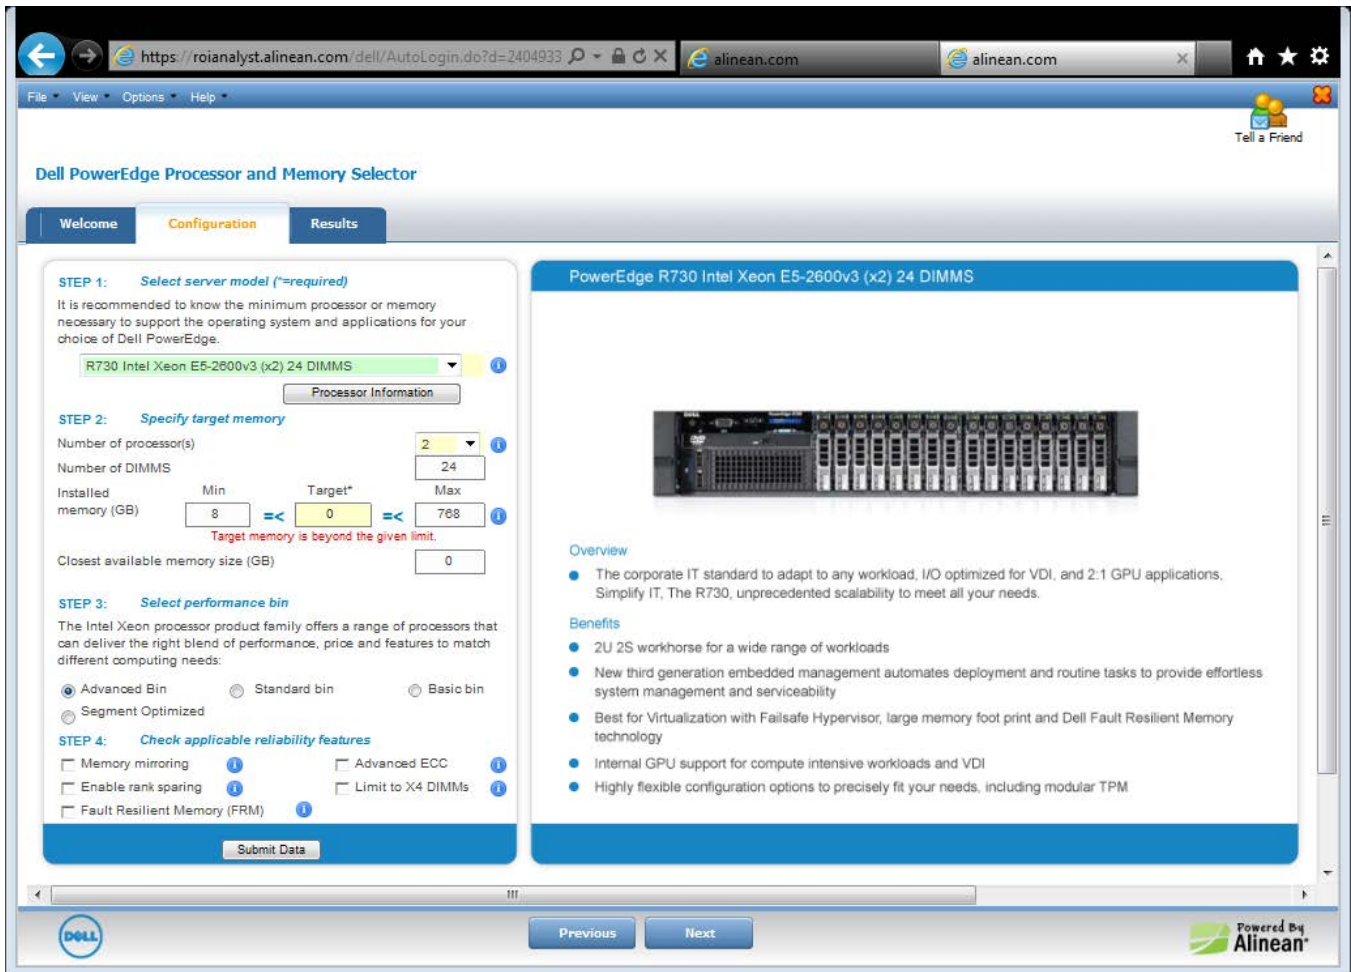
https://roianalyst.alinean.com/dell/AutoLogin.do?d=2404933

alinean.com

alinean.com

File View Options Help

Tell a Friend

Dell PowerEdge Processor and Memory Selector

Welcome Configuration Results

STEP 1: Select server model (*=required)

It is recommended to know the minimum processor or memory necessary to support the operating system and applications for your choice of Dell PowerEdge.

R730 Intel Xeon E5-2600v3 (x2) 24 DIMMS

Processor Information

STEP 2: Specify target memory

Number of processor(s) 2

Number of DIMMS 24

Installed memory (GB) Min 8 =< Target* 0 =< Max 768

Target memory is beyond the given limit.

Closest available memory size (GB) 0

STEP 3: Select performance bin

The Intel Xeon processor product family offers a range of processors that can deliver the right blend of performance, price and features to match different computing needs:

Advanced Bin Standard bin Basic bin

Segment Optimized

STEP 4: Check applicable reliability features

Memory mirroring

Advanced ECC

Enable rank sparing

Limit to X4 DIMMs

Fault Resilient Memory (FRM)

Submit Data

PowerEdge R730 Intel Xeon E5-2600v3 (x2) 24 DIMMS

Overview

The corporate IT standard to adapt to any workload, I/O optimized for VDI, and 2:1 GPU applications. Simplify IT, The R730, unprecedented scalability to meet all your needs.

Benefits

2U 2S workhorse for a wide range of workloads

New third generation embedded management automates deployment and routine tasks to provide effortless system management and serviceability

Best for Virtualization with Failsafe Hypervisor, large memory foot print and Dell Fault Resilient Memory technology

Internal GPU support for compute intensive workloads and VDI

Highly flexible configuration options to precisely fit your needs, including modular TPM

Previous Next

DELL

Powered By Alinean